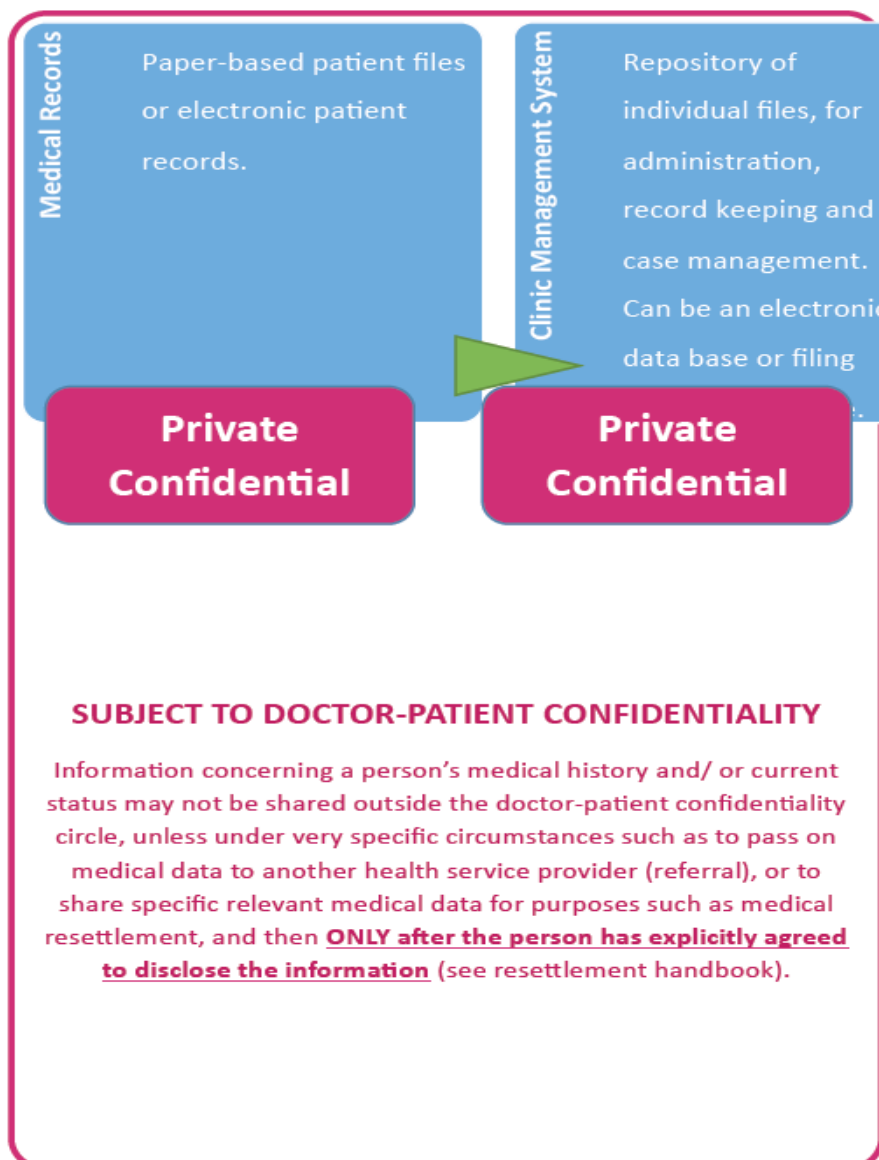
Medical Records

Paper-based patient files or electronic patient records.

Clinic Management System

Repository of individual files, for administration, record keeping and case management. Can be an electroni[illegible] data base or filing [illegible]

Private Confidential

Private Confidential

SUBJECT TO DOCTOR-PATIENT CONFIDENTIALITY

Information concerning a person's medical history and/ or current status may not be shared outside the doctor-patient confidentiality circle, unless under very specific circumstances such as to pass on medical data to another health service provider (referral), or to share specific relevant medical data for purposes such as medical resettlement, and then ONLY after the person has explicitly agreed to disclose the information (see resettlement handbook).